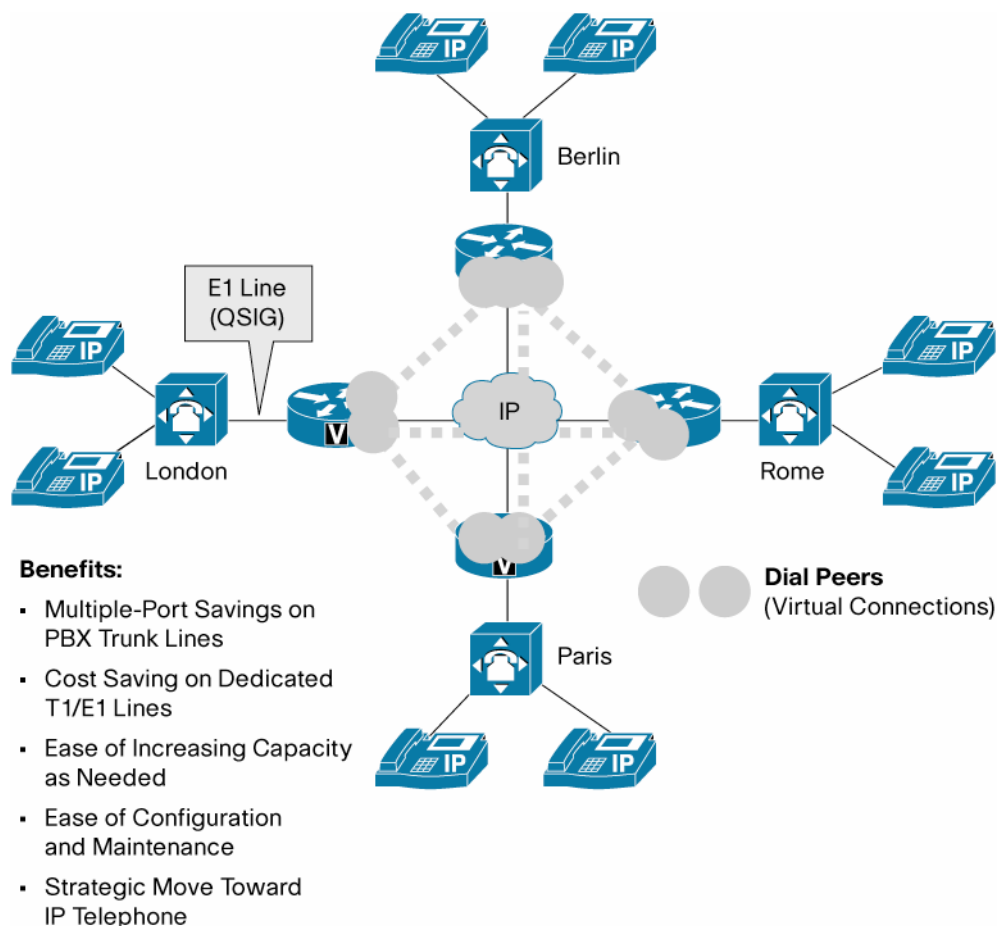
IP IP

Berlin

E1 Line (QSIG)

IP IP

IP

London

Rome

IP IP

V

V

Benefits:

- Multiple-Port Savings on PBX Trunk Lines
- Cost Saving on Dedicated T1/E1 Lines
- Ease of Increasing Capacity as Needed
- Ease of Configuration and Maintenance
- Strategic Move Toward IP Telephone

Dial Peers (Virtual Connections)

Paris

IP IP